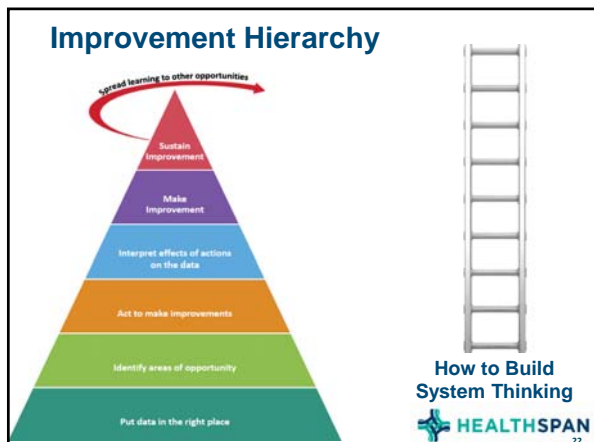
Improvement Hierarchy

Spread learning to other opportunities

Sustain Improvement

Make Improvement

Interpret effects of actions on the data

Act to make improvements

Identify areas of opportunity

Put data in the right place

How to Build System Thinking

HEALTHSPAN

22